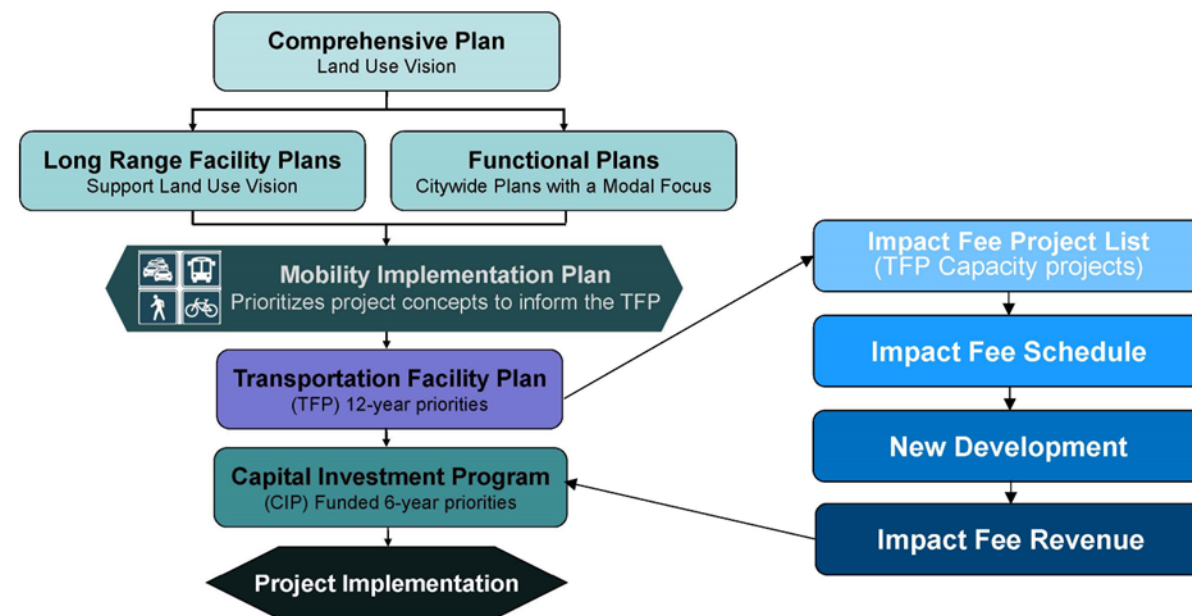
Comprehensive Plan
Land Use Vision

Long Range Facility Plans
Support Land Use Vision

Functional Plans
Citywide Plans with a Modal Focus

Mobility Implementation Plan
Prioritizes project concepts to inform the TFP

Transportation Facility Plan
(TFP) 12-year priorities

Capital Investment Program
(CIP) Funded 6-year priorities

Project Implementation

Impact Fee Project List
(TFP Capacity projects)

Impact Fee Schedule

New Development

Impact Fee Revenue